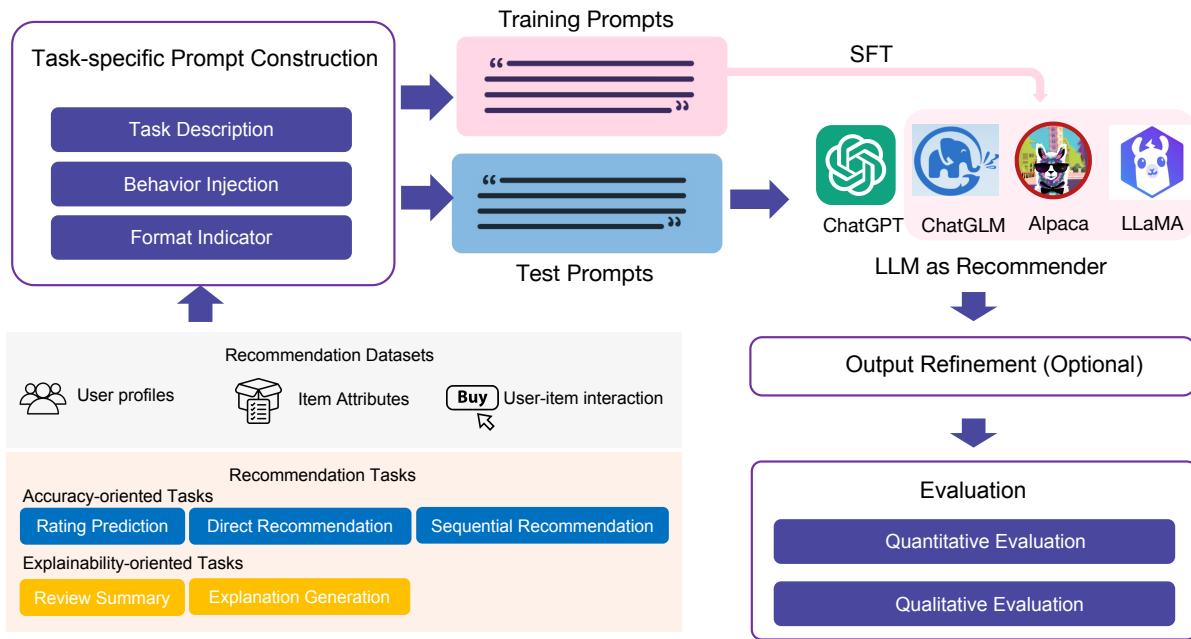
Task-specific Prompt Construction

Task Description

Behavior Injection

Format Indicator

Training Prompts

SFT

Test Prompts

ChatGPT ChatGLM Alpaca LLaMA

LLM as Recommender

Output Refinement (Optional)

Evaluation

Quantitative Evaluation

Qualitative Evaluation

Recommendation Datasets

User profiles Item Attributes Buy User-item interaction

Recommendation Tasks

Accuracy-oriented Tasks

Rating Prediction Direct Recommendation Sequential Recommendation

Explainability-oriented Tasks

Review Summary Explanation Generation